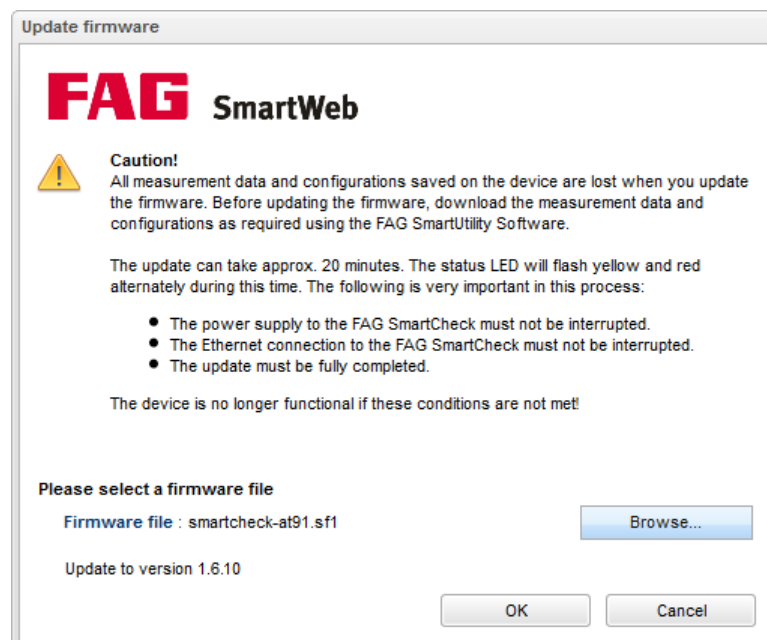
Update firmware

FAG SmartWeb

Caution!
All measurement data and configurations saved on the device are lost when you update the firmware. Before updating the firmware, download the measurement data and configurations as required using the FAG SmartUtility Software.

The update can take approx. 20 minutes. The status LED will flash yellow and red alternately during this time. The following is very important in this process:

- The power supply to the FAG SmartCheck must not be interrupted.
- The Ethernet connection to the FAG SmartCheck must not be interrupted.
- The update must be fully completed.

The device is no longer functional if these conditions are not met!

Please select a firmware file

Firmware file : smartcheck-at91.sf1

Browse...

Update to version 1.6.10

OK

Cancel